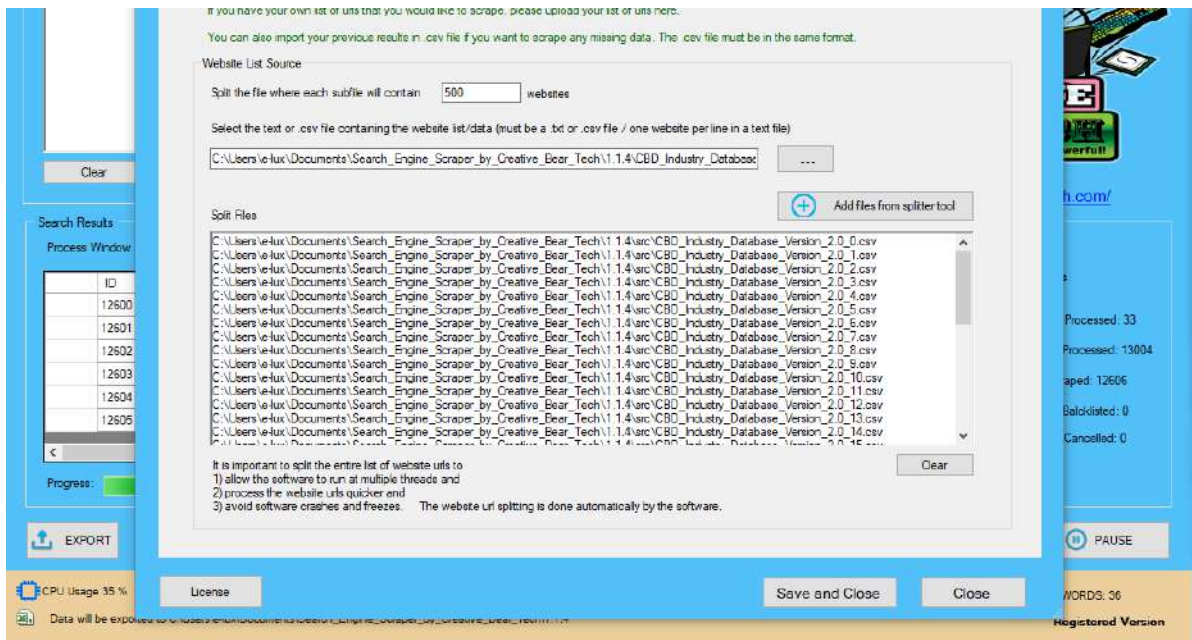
If you have your own list of urls that you would like to scrape, please upload your list of urls here.

You can also import your previous results in .csv file if you want to scrape any missing data. The .csv file must be in the same format.

Website List Source

Split the file where each subfile will contain 500 websites

Select the text or .csv file containing the website list/data (must be a .txt or .csv file / one website per line in a text file)

C:\Users\e-lux\Documents\Search_Engine_Scraper_by_Creative_Bear_Tech\1.1.4\CBD_Industry_Databas

...

Add files from splitter tool

Split Files

C:\Users\e-lux\Documents\Search_Engine_Scraper_by_Creative_Bear_Tech\1.1.4\src\CBD_Industry_Database_Version_2.0_0.csv
C:\Users\e-lux\Documents\Search_Engine_Scraper_by_Creative_Bear_Tech\1.1.4\src\CBD_Industry_Database_Version_2.0_1.csv
C:\Users\e-lux\Documents\Search_Engine_Scraper_by_Creative_Bear_Tech\1.1.4\src\CBD_Industry_Database_Version_2.0_2.csv
C:\Users\e-lux\Documents\Search_Engine_Scraper_by_Creative_Bear_Tech\1.1.4\src\CBD_Industry_Database_Version_2.0_3.csv
C:\Users\e-lux\Documents\Search_Engine_Scraper_by_Creative_Bear_Tech\1.1.4\src\CBD_Industry_Database_Version_2.0_4.csv
C:\Users\e-lux\Documents\Search_Engine_Scraper_by_Creative_Bear_Tech\1.1.4\src\CBD_Industry_Database_Version_2.0_5.csv
C:\Users\e-lux\Documents\Search_Engine_Scraper_by_Creative_Bear_Tech\1.1.4\src\CBD_Industry_Database_Version_2.0_6.csv
C:\Users\e-lux\Documents\Search_Engine_Scraper_by_Creative_Bear_Tech\1.1.4\src\CBD_Industry_Database_Version_2.0_7.csv
C:\Users\e-lux\Documents\Search_Engine_Scraper_by_Creative_Bear_Tech\1.1.4\src\CBD_Industry_Database_Version_2.0_8.csv
C:\Users\e-lux\Documents\Search_Engine_Scraper_by_Creative_Bear_Tech\1.1.4\src\CBD_Industry_Database_Version_2.0_9.csv
C:\Users\e-lux\Documents\Search_Engine_Scraper_by_Creative_Bear_Tech\1.1.4\src\CBD_Industry_Database_Version_2.0_10.csv
C:\Users\e-lux\Documents\Search_Engine_Scraper_by_Creative_Bear_Tech\1.1.4\src\CBD_Industry_Database_Version_2.0_11.csv
C:\Users\e-lux\Documents\Search_Engine_Scraper_by_Creative_Bear_Tech\1.1.4\src\CBD_Industry_Database_Version_2.0_12.csv
C:\Users\e-lux\Documents\Search_Engine_Scraper_by_Creative_Bear_Tech\1.1.4\src\CBD_Industry_Database_Version_2.0_13.csv
C:\Users\e-lux\Documents\Search_Engine_Scraper_by_Creative_Bear_Tech\1.1.4\src\CBD_Industry_Database_Version_2.0_14.csv
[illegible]

It is important to split the entire list of website urls to
1) allow the software to run at multiple threads and
2) process the website urls quicker and
3) avoid software crashes and freezes. The website url splitting is done automatically by the software.

Clear

License

Save and Close

Close

Clear

Search Results

Process Window

| ID |
|---|
| 12600 |
| 12601 |
| 12602 |
| 12603 |
| 12604 |
| 12605 |

Progress:

EXPORT

CPU Usage 35 %

Data will be exported to C:\Users\e-lux\Documents\Search_Engine_Scraper_by_Creative_Bear_Tech\1.1.4

werful!

h.com/

Processed: 33

Processed: 13004

aped: 12606

Blacklisted: 0

Cancelled: 0

PAUSE

WORDS: 36

Registered Version